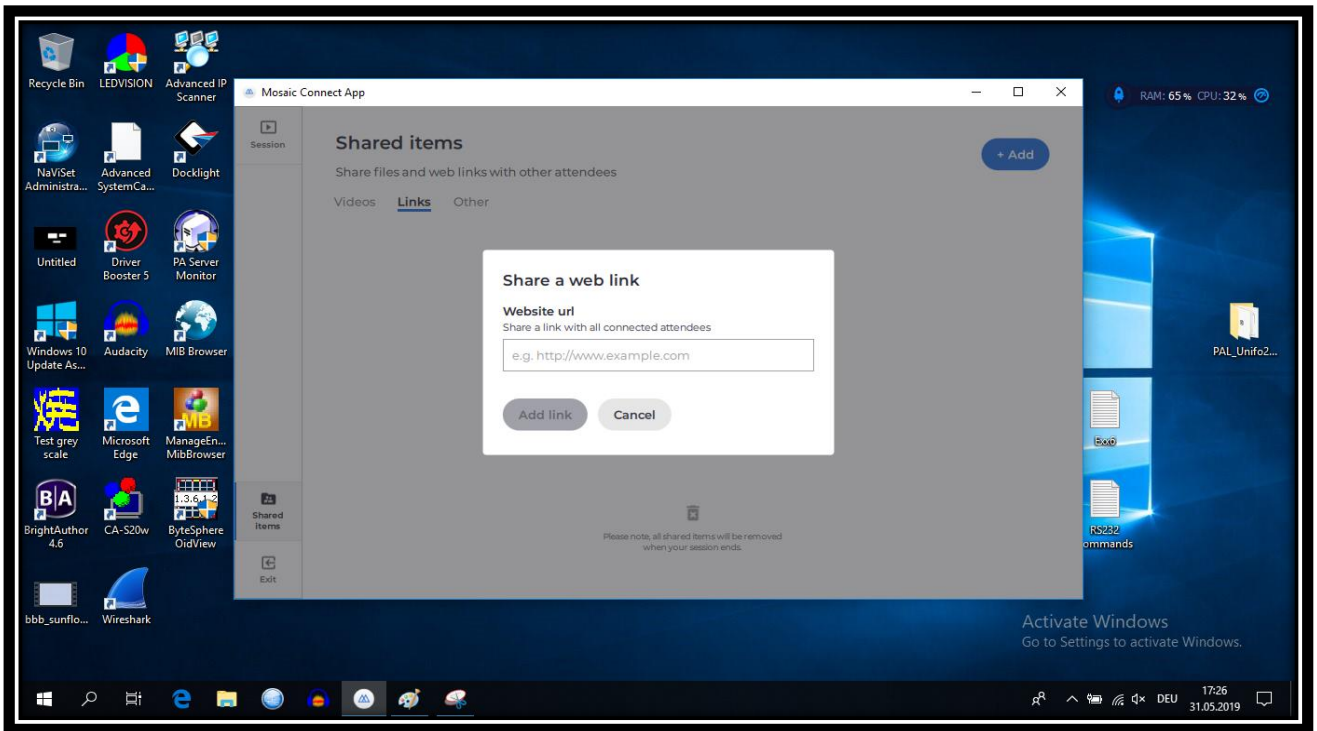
Recycle Bin
LEDVISION
Advanced IP Scanner
NaViSet Administra...
Advanced SystemCa...
Docklight
Untitled
Driver Booster 5
PA Server Monitor
Windows 10 Update As...
Audacity
MIB Browser
Test grey scale
Microsoft Edge
ManageEn... MibBrowser
BrightAuthor 4.6
CA-S20w
ByteSphere OidView
bbb_sunflo...
Wireshark

Mosaic Connect App

Session
Shared items
Exit

Shared items
Share files and web links with other attendees
+ Add
Videos Links Other

Share a web link
Website url
Share a link with all connected attendees
e.g. http://www.example.com
Add link
Cancel

Please note, all shared items will be removed when your session ends.

RAM: 65 % CPU: 32 %
PAL_Unifo2...
Exx6
RS232 ommands

Activate Windows
Go to Settings to activate Windows.

DEU
17:26
31.05.2019